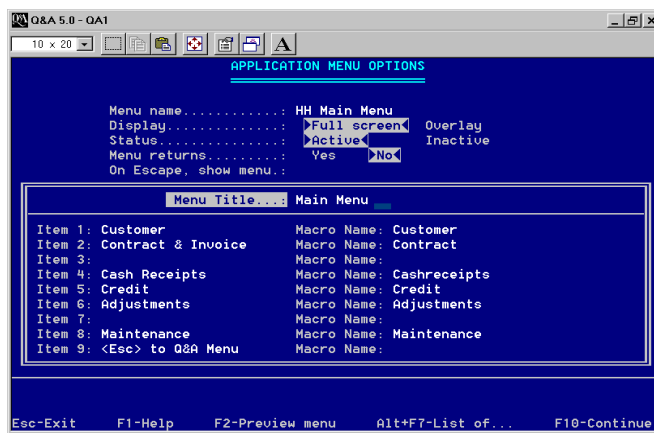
Q&A 5.0 - QA1

10 x 20

A

APPLICATION MENU OPTIONS

Menu name............: HH Main Menu
Display..............: Full screen Overlay
Status...............: Active Inactive
Menu returns.........: Yes No
On Escape, show menu.:

Menu Title...: Main Menu

Item 1: Customer Macro Name: Customer
Item 2: Contract & Invoice Macro Name: Contract
Item 3: Macro Name:
Item 4: Cash Receipts Macro Name: Cashreceipts
Item 5: Credit Macro Name: Credit
Item 6: Adjustments Macro Name: Adjustments
Item 7: Macro Name:
Item 8: Maintenance Macro Name: Maintenance
Item 9: <Esc> to Q&A Menu Macro Name:

Esc-Exit F1-Help F2-Preview menu Alt+F7-List of... F10-Continue